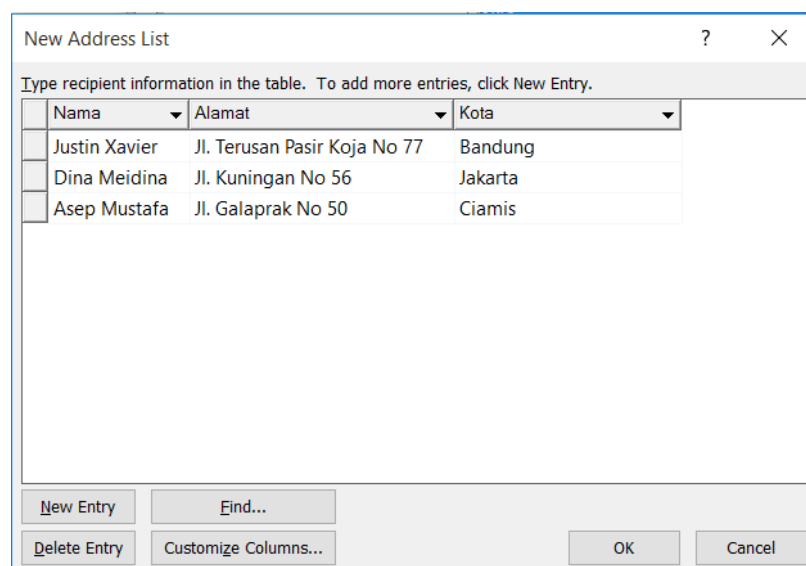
New Address List

?

×

Type recipient information in the table. To add more entries, click New Entry.

| Nama | Alamat | Kota |
|---|---|---|
| Justin Xavier | Jl. Terusan Pasir Koja No 77 | Bandung |
| Dina Meidina | Jl. Kuningan No 56 | Jakarta |
| Asep Mustafa | Jl. Galaprak No 50 | Ciamis |

New Entry

Find...

Delete Entry

Customize Columns...

OK

Cancel